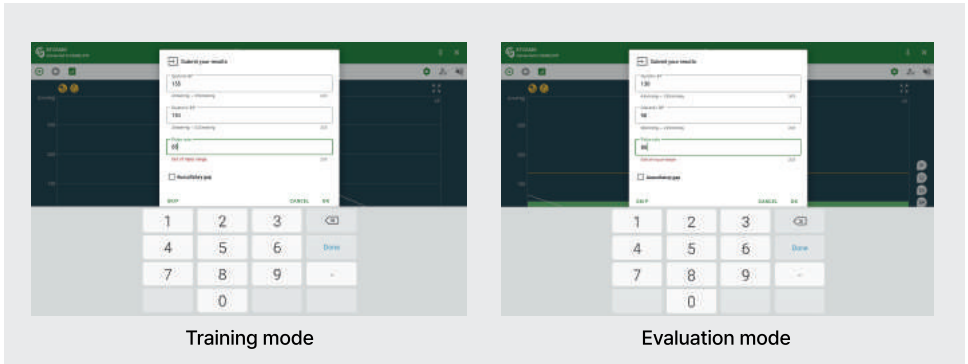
Submit your results

135

180

80

Auscultatory gap

SKIP CANCEL OK

1 2 3
4 5 6 Done
7 8 9 -
0

Training mode

Submit your results

130

90

80

Auscultatory gap

SKIP CANCEL OK

1 2 3
4 5 6 Done
7 8 9 -
0

Evaluation mode